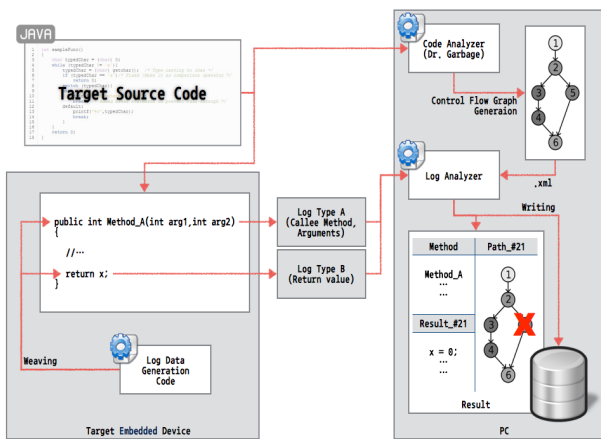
JAVA

Target Source Code

Code Analyzer
(Dr. Garbage)

Control Flow Graph
Generaion

1
2
3
5
4
6

.xml

Log Analyzer

Writing

public int Method_A(int arg1,int arg2)
{

//…

return x;
}

Log Type A
(Callee Method,
Arguments)

Log Type B
(Return value)

Method

Path_#21

Method_A
…
…

1
2
3
4
6

Result_#21

x = 0;
…
…

Result

Weaving

Log Data
Generation
Code

Target Embedded Device

PC